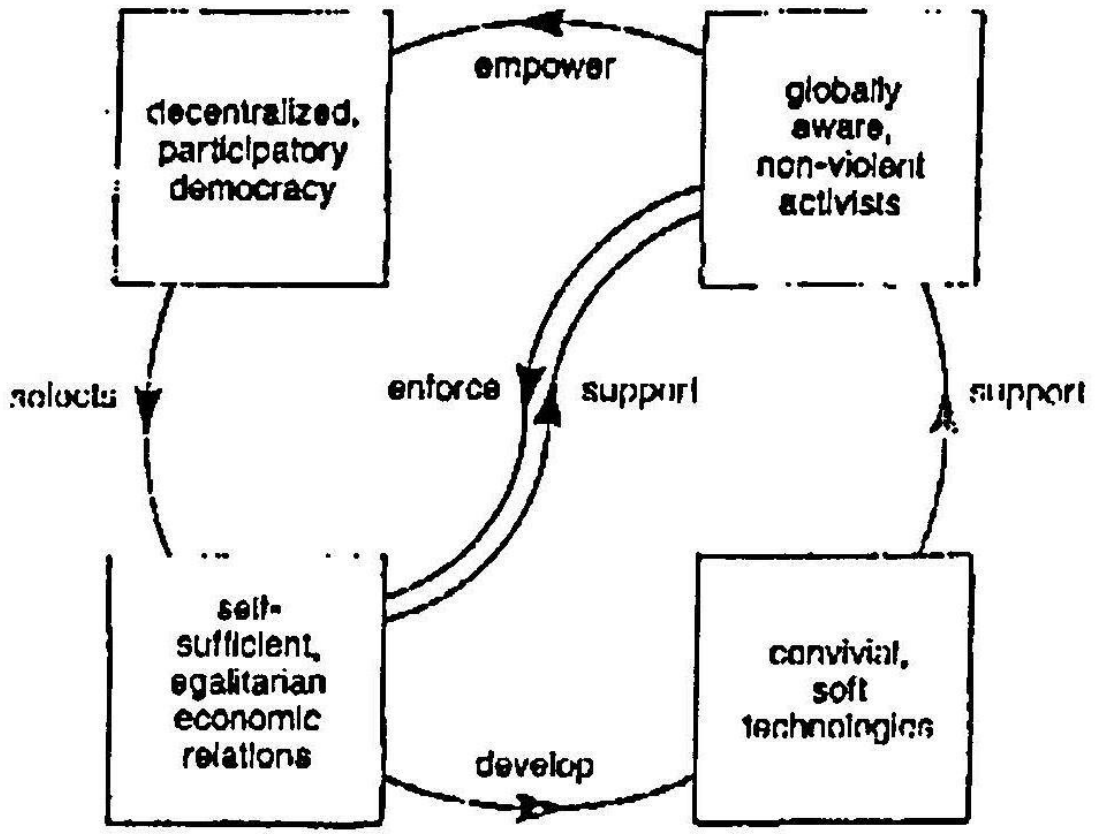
empower

decentralized, participatory democracy

globally aware, non-violent activists

selects

enforce

support

support

self-sufficient, egalitarian economic relations

convivial, soft technologies

develop